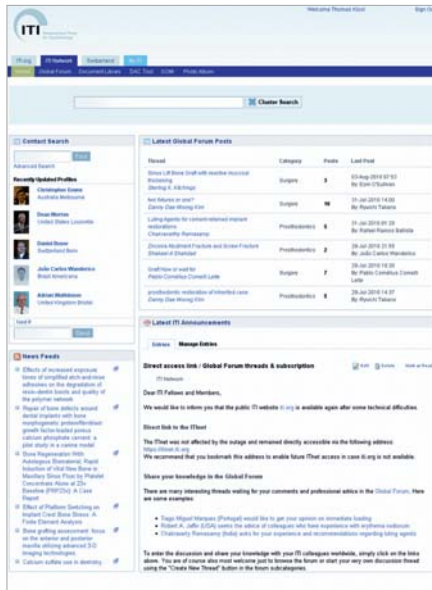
Welcome Thomas Kloor Sign Out

ITI International Team for Implantology

ITI.org ITI Network Switzerland

Global Forum Document Library DAC Tool SCM Photo Album

Cluster Search

Contact Search

Find

Advanced Search

Recently Updated Profiles

Christopher Evans
Australia Melbourne

Dean Morton
United States Louisville

Daniel Buser
Switzerland Bern

João Carlos Wanderley
Brazil Americana

Adrian Watkinson
United Kingdom Bristol

Send

News Feeds

Effects of increased exposure times of simplified etch-and-rinse adhesives on the degradation of resin-dentin bonds and quality of the polymer network

Repair of bone defects around dental implants with bone morphogenetic protein/fibroblast growth factor-loaded porous calcium phosphate cement: a pilot study in a canine model

Bone Regeneration With Autologous Biomaterial: Rapid Induction of Vital New Bone in Maxillary Sinus Floor by Platelet Concentrates Alone at 22+ Baseline (PRP/23s): A Case Report

Effect of Platform Switching on Implant Crest Bone Stress: A Finite Element Analysis

Bone grafting assessment: focus on the anterior and posterior maxilla utilizing advanced 3-D imaging technologies

Calcium sulfate use in dentistry

Latest Global Forum Posts

| Thread | Category | Posts | Last Post |
|---|---|---|---|
| Sinus Lift Bone Graft with resective mucosal thickening<br>Sterling K. Kitchings | Surgery | 3 | 03-Aug-2016 07:53<br>By: Eoin O'Sullivan |
| two fixtures or one?<br>Danny Dae Woong Kim | Surgery | 10 | 31-Jul-2016 14:00<br>By: Ryoichi Tabana |
| Luting Agents for cement-retained implant restorations<br>Chakravarthy Ramaswamy | Prosthodontics | 6 | 31-Jul-2016 01:29<br>By: Rafael Ramos Batista |
| Zirconia Abutment Fracture and Screw Fracture<br>Shakeel A Shahdad | Prosthodontics | 2 | 29-Jul-2016 21:55<br>By: João Carlos Wanderley |
| Graft! how to wait for<br>Pablo Cornelius Comelli Lade | Surgery | 7 | 28-Jul-2016 14:48<br>By: Pablo Cornelius Comelli Lade |
| prosthodontic restoration of infected case<br>Danny Dae Woong Kim | Prosthodontics | 5 | 28-Jul-2016 14:37<br>By: Ryoichi Tabana |

Latest ITI Announcements

Entries Manage Entries

Direct access link / Global Forum threads & subscription

Edit Delete Alert me

ITI Network

Dear ITI Fellows and Members,

We would like to inform you that the public ITI website iti.org is available again after some technical difficulties.

Direct link to the ITInet

The ITnet was not affected by the outage and remained directly accessible via the following address: https://itinet.iti.org
We recommend that you bookmark this address to enable future ITnet access in case iti.org is not available.

Share your knowledge in the Global Forum

There are many interesting threads waiting for your comments and professional advice in the Global Forum. Here are some examples:

Tiago Miguel Marques (Portugal) would like to get your opinion on immediate loading
Robert A. Jaffin (USA) seeks the advice of colleagues who have experience with erythema multiforme
Chakravarthy Ramaswamy (India) asks for your experience and recommendations regarding luting agents

To enter the discussion and share your knowledge with your ITI colleagues worldwide, simply click on the links above. You are of course also most welcome just to browse the forum or start your very own discussion thread using the "Create New Thread" button in the forum subcategories.